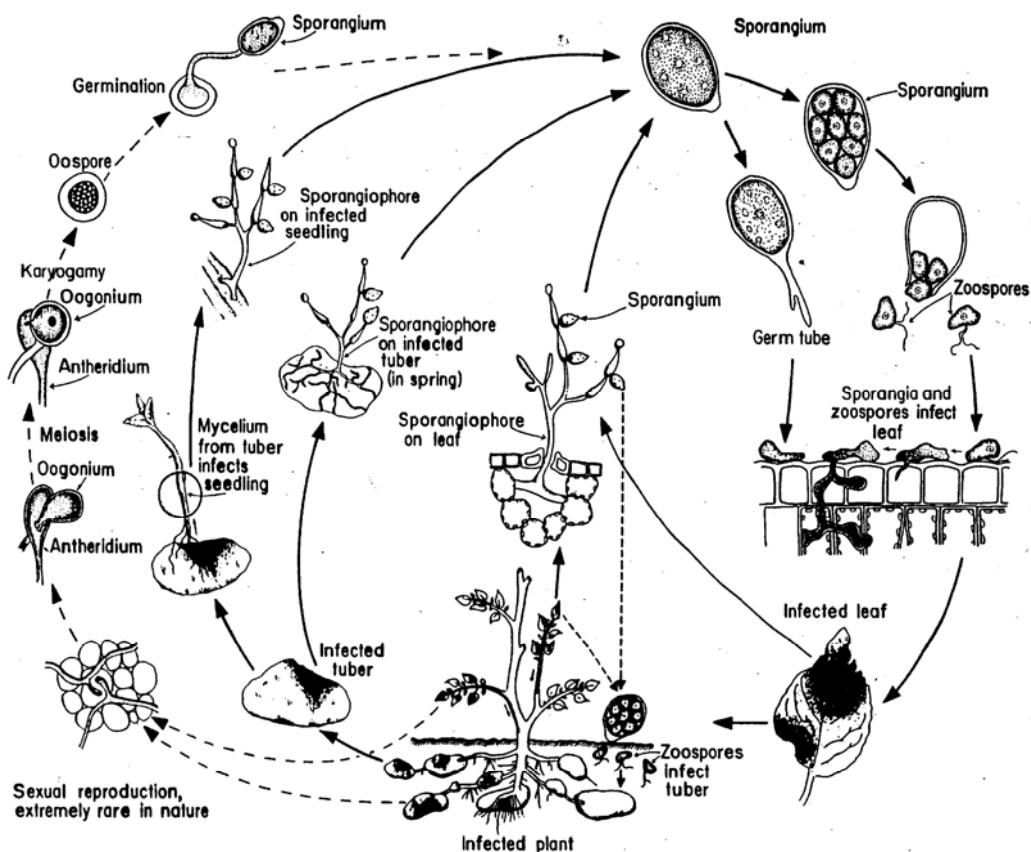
Sporangium

Germination

Sporangium

Sporangium

Oospore

Sporangiophore on infected seedling

Karyogamy

Oogonium

Antheridium

Meiosis

Oogonium

Antheridium

Sporangiophore on infected tuber (in spring)

Sporangium

Germ tube

Zoospores

Sporangiophore on leaf

Sporangia and zoospores infect leaf

Mycelium from tuber infects seedling

Infected leaf

Infected tuber

Zoospores infect tuber

Sexual reproduction, extremely rare in nature

Infected plant